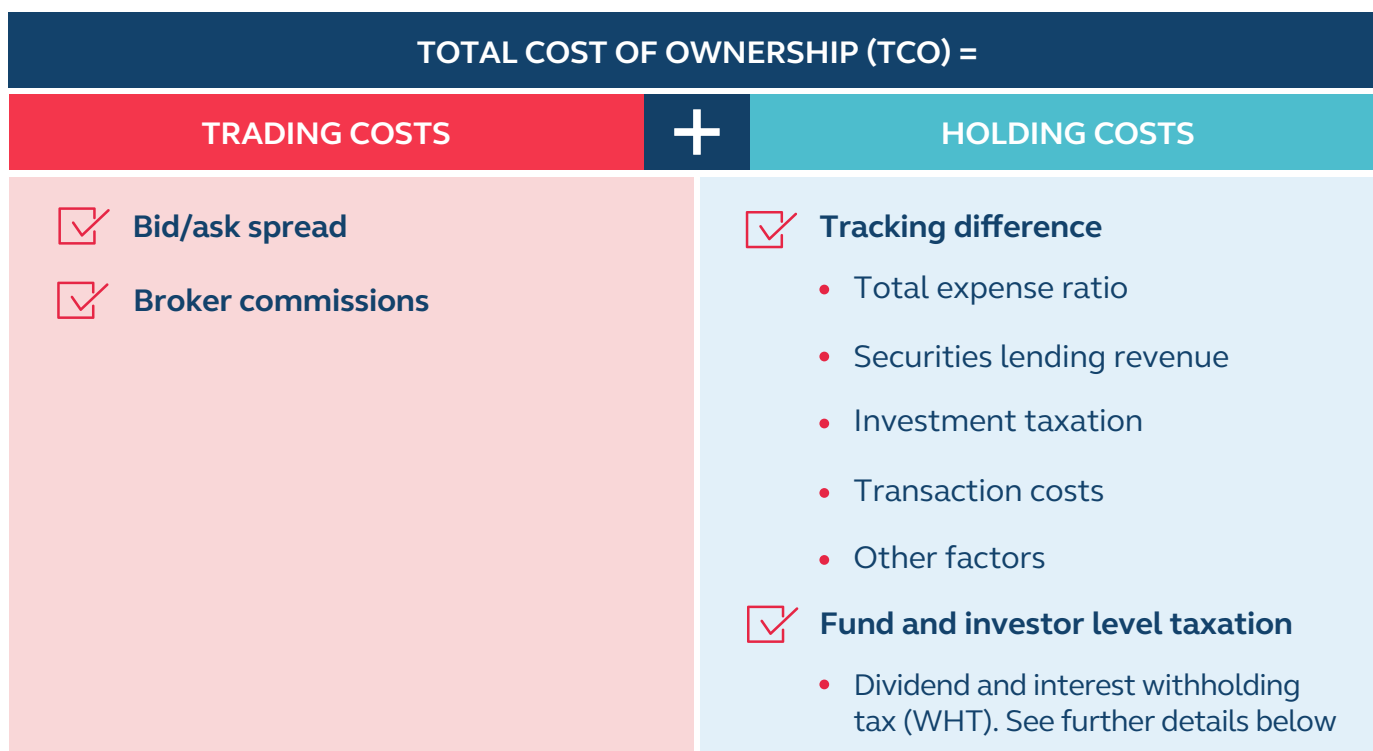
TOTAL COST OF OWNERSHIP (TCO) =

TRADING COSTS

+

HOLDING COSTS

Bid/ask spread

Broker commissions

Tracking difference

- Total expense ratio
- Securities lending revenue
- Investment taxation
- Transaction costs
- Other factors

Fund and investor level taxation

- Dividend and interest withholding tax (WHT). See further details below